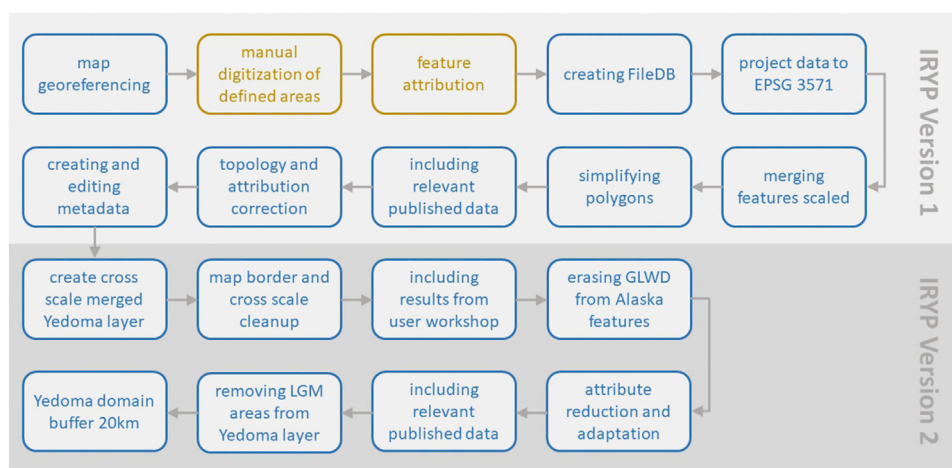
map georeferencing

manual digitization of defined areas

feature attribution

creating FileDB

project data to EPSG 3571

IRYP Version 1

merging features scaled

simplifying polygons

including relevant published data

topology and attribution correction

creating and editing metadata

create cross scale merged Yedoma layer

map border and cross scale cleanup

including results from user workshop

erasing GLWD from Alaska features

IRYP Version 2

attribute reduction and adaptation

including relevant published data

removing LGM areas from Yedoma layer

Yedoma domain buffer 20km